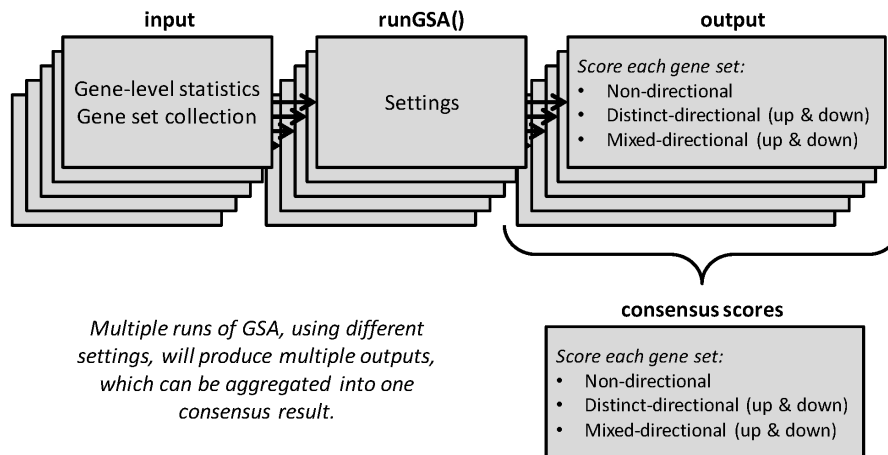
input

Gene-level statistics
Gene set collection

runGSA()

Settings

output

*Score each gene set:*
- Non-directional
- Distinct-directional (up & down)
- Mixed-directional (up & down)

*Multiple runs of GSA, using different settings, will produce multiple outputs, which can be aggregated into one consensus result.*

consensus scores

*Score each gene set:*
- Non-directional
- Distinct-directional (up & down)
- Mixed-directional (up & down)